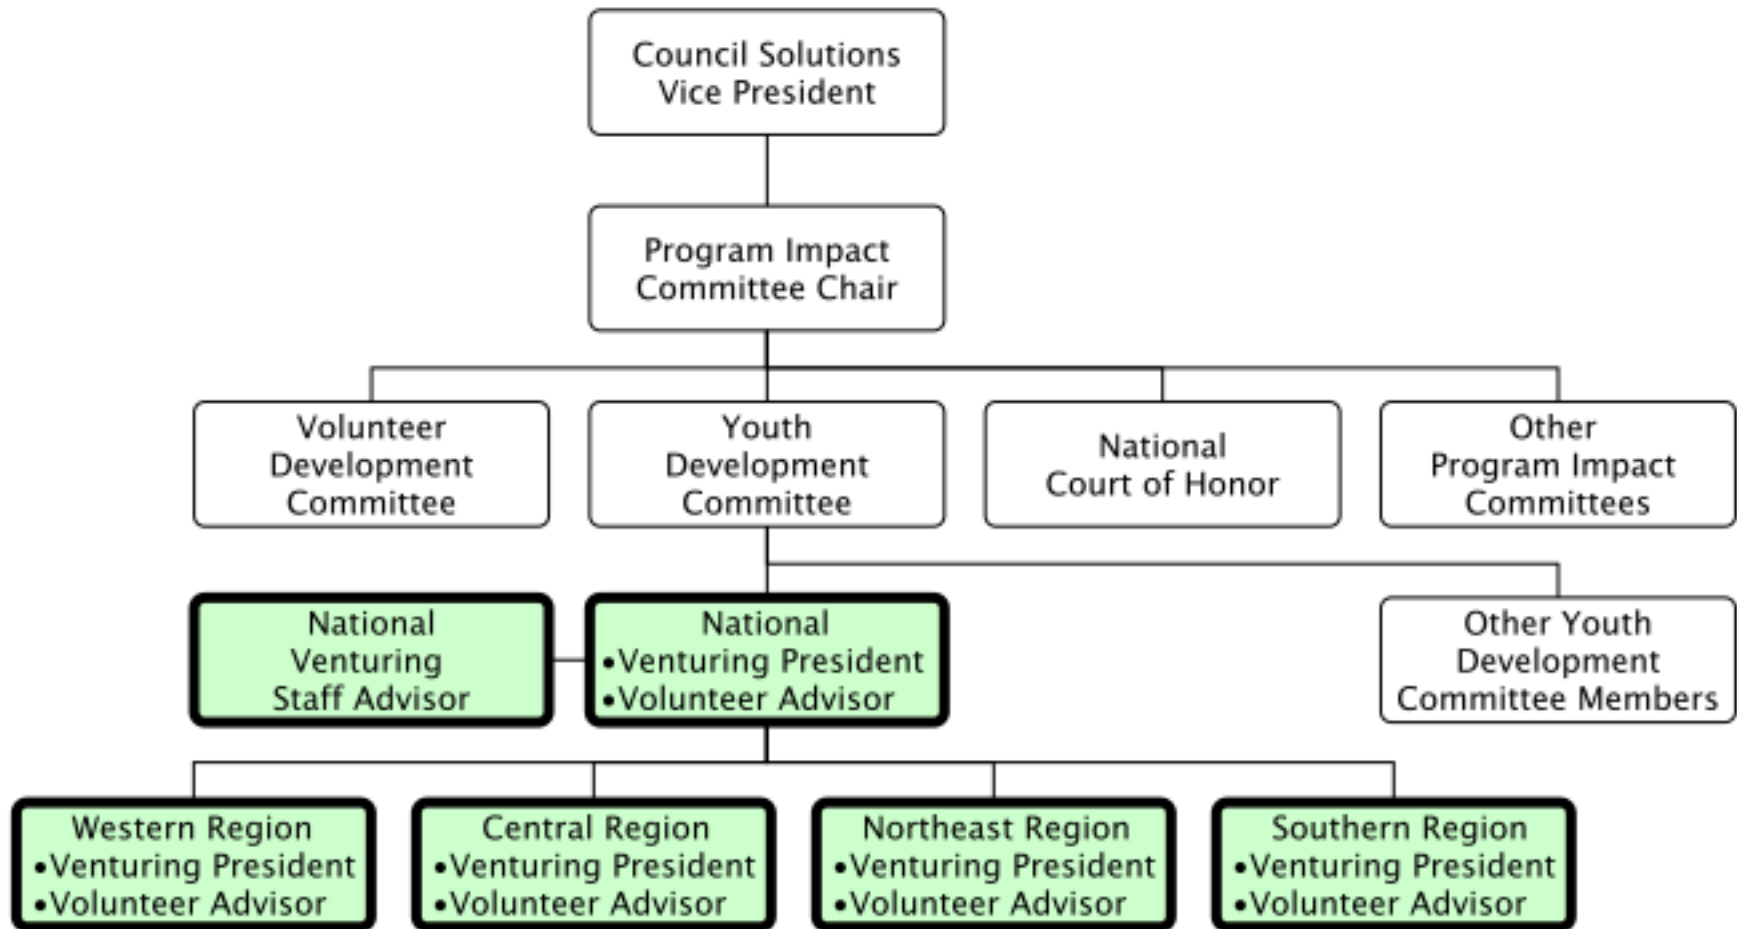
Council Solutions Vice President

Program Impact Committee Chair

Volunteer Development Committee

Youth Development Committee

National Court of Honor

Other Program Impact Committees

National Venturing Staff Advisor

National
•Venturing President
•Volunteer Advisor

Other Youth Development Committee Members

Western Region
•Venturing President
•Volunteer Advisor

Central Region
•Venturing President
•Volunteer Advisor

Northeast Region
•Venturing President
•Volunteer Advisor

Southern Region
•Venturing President
•Volunteer Advisor